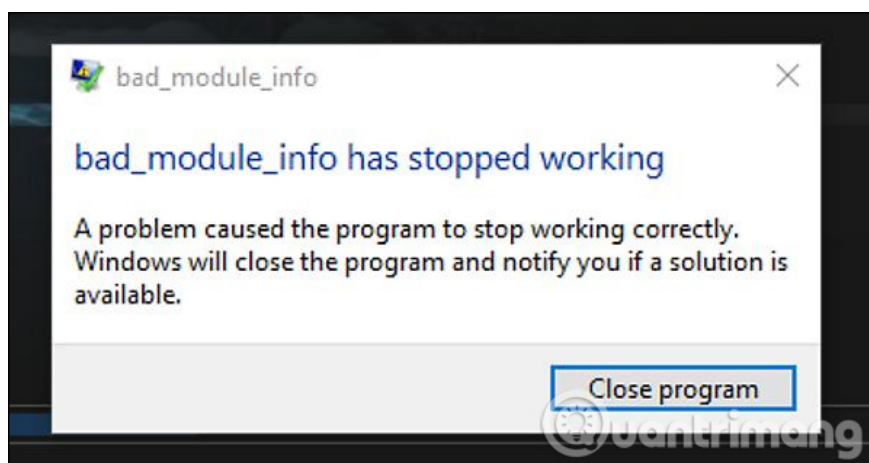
bad_module_info

bad_module_info has stopped working

A problem caused the program to stop working correctly. Windows will close the program and notify you if a solution is available.

Close program

uantrimang